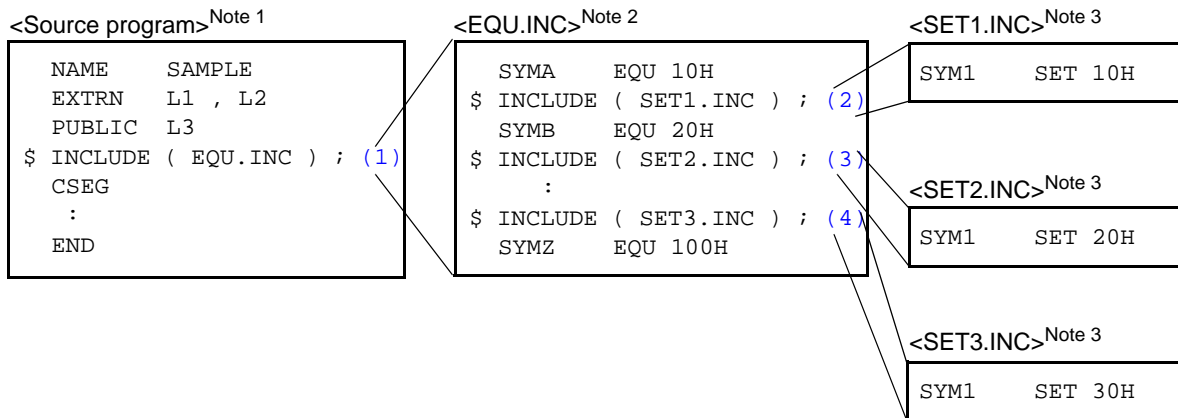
<Source program>Note 1

NAME SAMPLE
EXTRN L1 , L2
PUBLIC L3
$ INCLUDE ( EQU.INC ) ; (1)
CSEG
:
END

<EQU.INC>Note 2

SYMA EQU 10H
$ INCLUDE ( SET1.INC ) ; (2)
SYMB EQU 20H
$ INCLUDE ( SET2.INC ) ; (3)
:
$ INCLUDE ( SET3.INC ) ; (4)
SYMZ EQU 100H

<SET1.INC>Note 3

SYM1 SET 10H

<SET2.INC>Note 3

SYM1 SET 20H

<SET3.INC>Note 3

SYM1 SET 30H